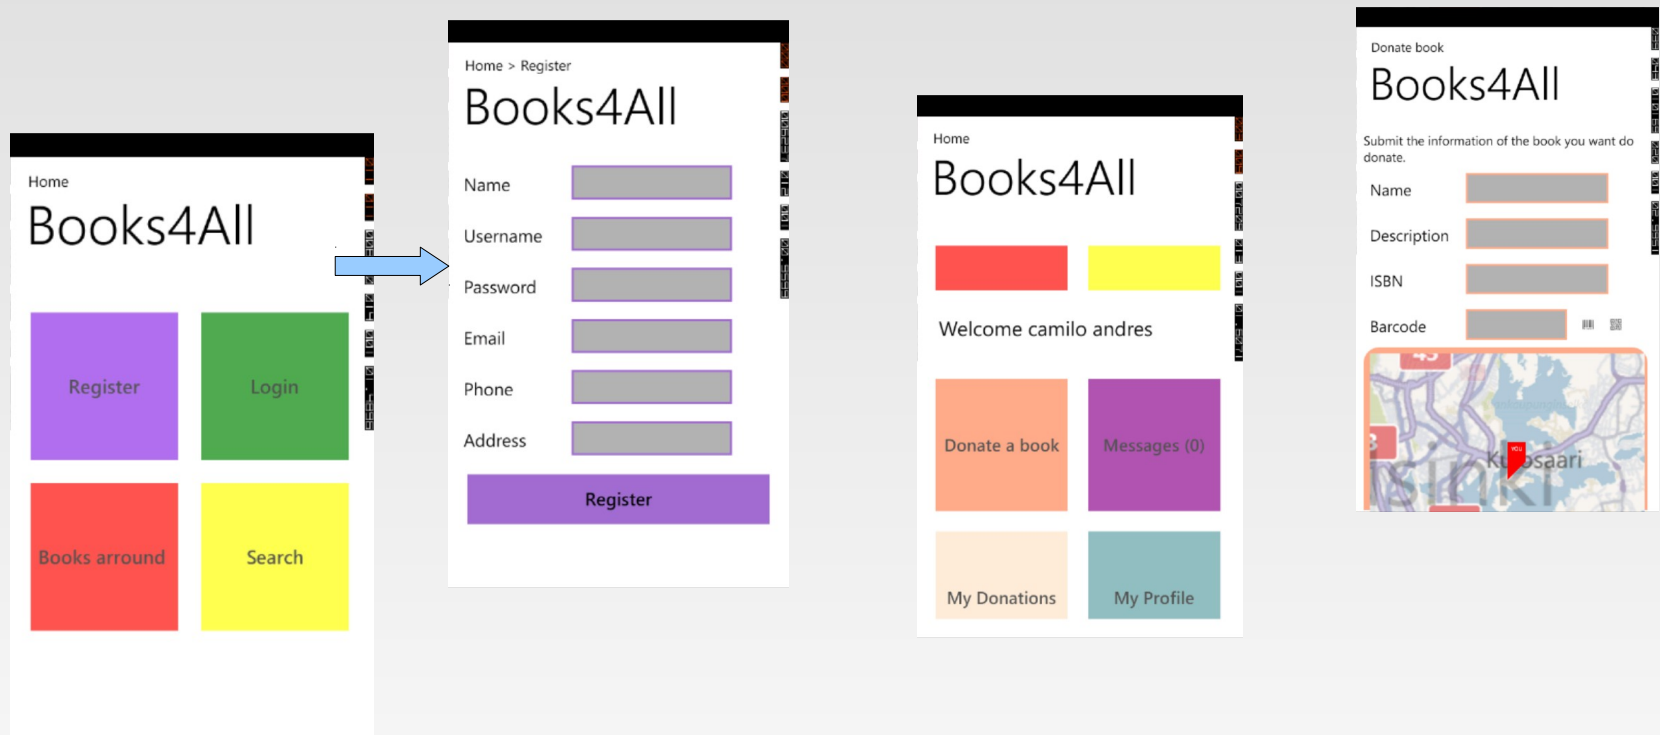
Home

Books4All

Register

Login

Books arround

Search

Home > Register

Books4All

Name

Username

Password

Email

Phone

Address

Register

Home

Books4All

Welcome camilo andres

Donate a book

Messages (0)

My Donations

My Profile

Donate book

Books4All

Submit the information of the book you want do donate.

Name

Description

ISBN

Barcode

Kulosaari